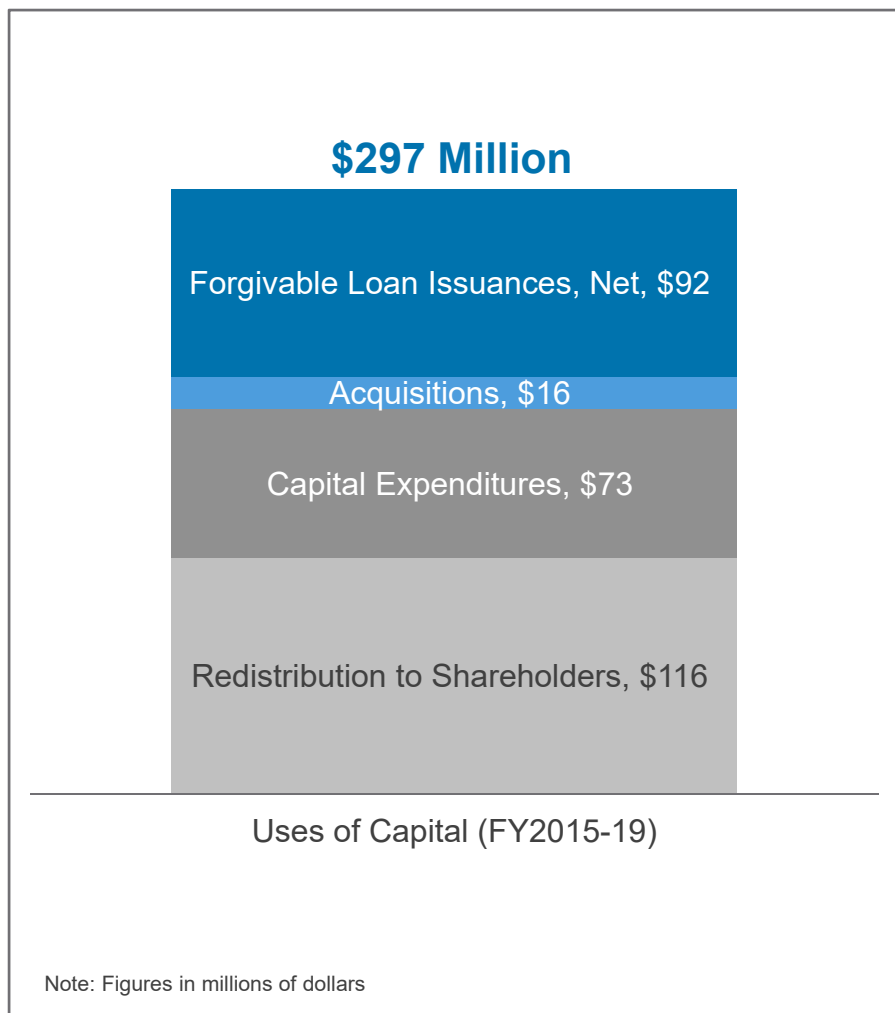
$297 Million

Forgivable Loan Issuances, Net, $92

Acquisitions, $16

Capital Expenditures, $73

Redistribution to Shareholders, $116

Uses of Capital (FY2015-19)

Note: Figures in millions of dollars